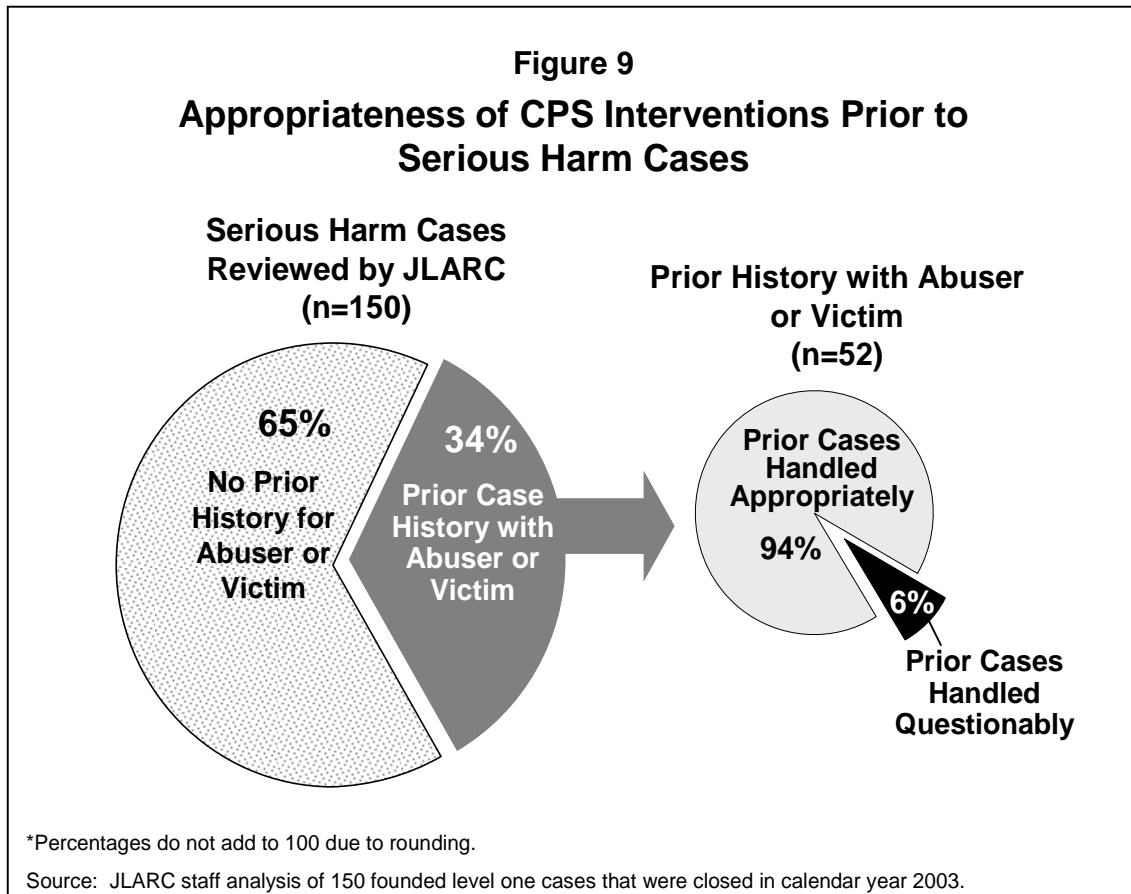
Figure 9

Appropriateness of CPS Interventions Prior to Serious Harm Cases

Serious Harm Cases Reviewed by JLARC (n=150)

65%

No Prior History for Abuser or Victim

34%

Prior Case History with Abuser or Victim

Prior History with Abuser or Victim (n=52)

Prior Cases Handled Appropriately

94%

6%

Prior Cases Handled Questionably

*Percentages do not add to 100 due to rounding.

Source: JLARC staff analysis of 150 founded level one cases that were closed in calendar year 2003.